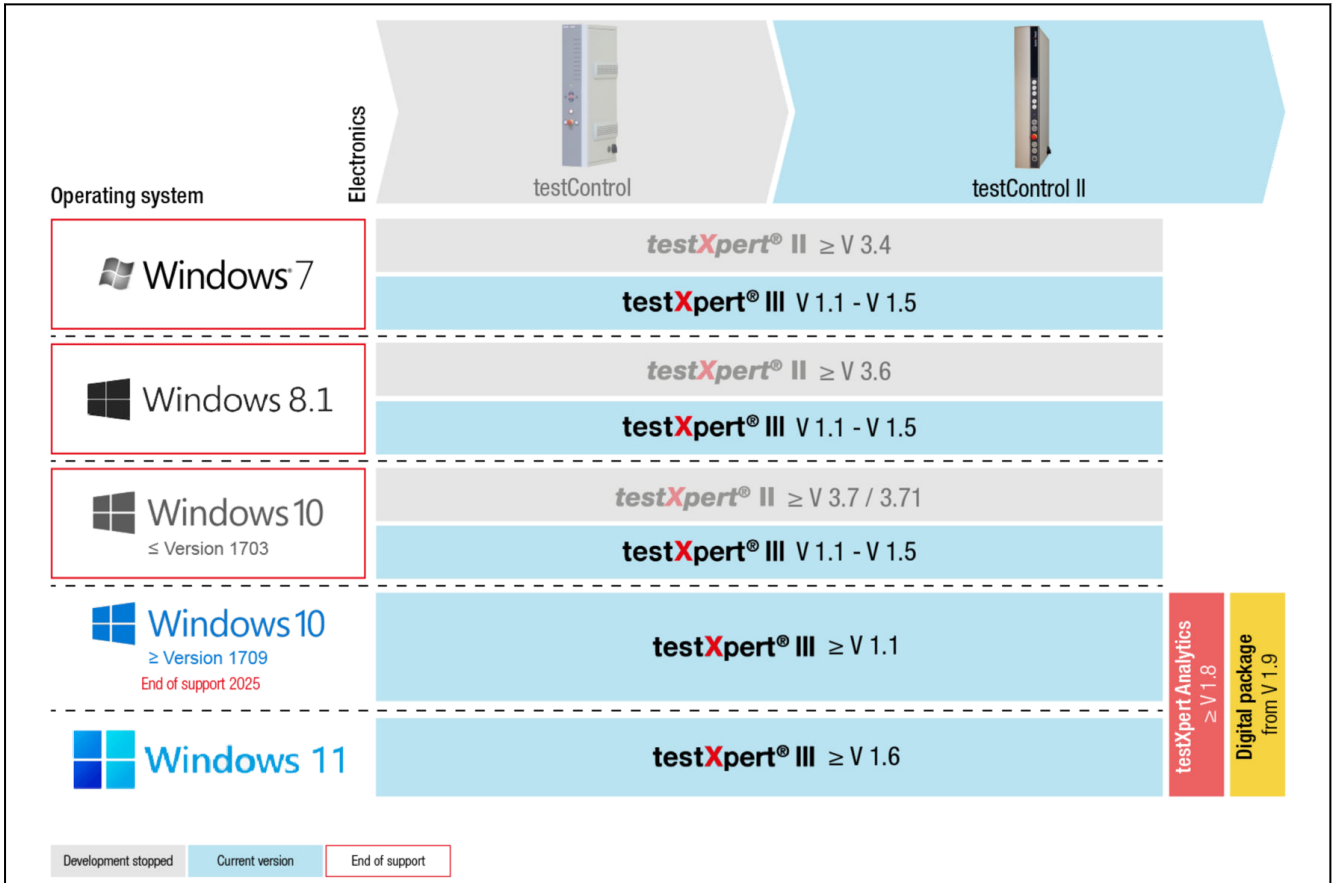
Electronics

testControl

testControl II

Operating system

Windows 7

testXpert® II ≥ V 3.4

testXpert® III V 1.1 - V 1.5

Windows 8.1

testXpert® II ≥ V 3.6

testXpert® III V 1.1 - V 1.5

Windows 10
≤ Version 1703

testXpert® II ≥ V 3.7 / 3.71

testXpert® III V 1.1 - V 1.5

Windows 10
≥ Version 1709
End of support 2025

testXpert® III ≥ V 1.1

Windows 11

testXpert® III ≥ V 1.6

testXpert Analytics ≥ V 1.8

Digital package from V 1.9

Development stopped | Current version | End of support